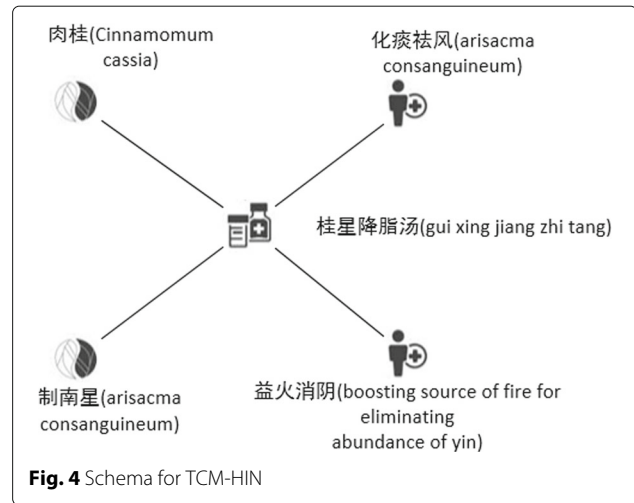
肉桂(Cinnamomum cassia)

化痰祛风(arisacma consanguineum)

桂星降脂汤(gui xing jiang zhi tang)

制南星(arisacma consanguineum)

益火消阴(boosting source of fire for eliminating abundance of yin)

**Fig. 4** Schema for TCM-HIN